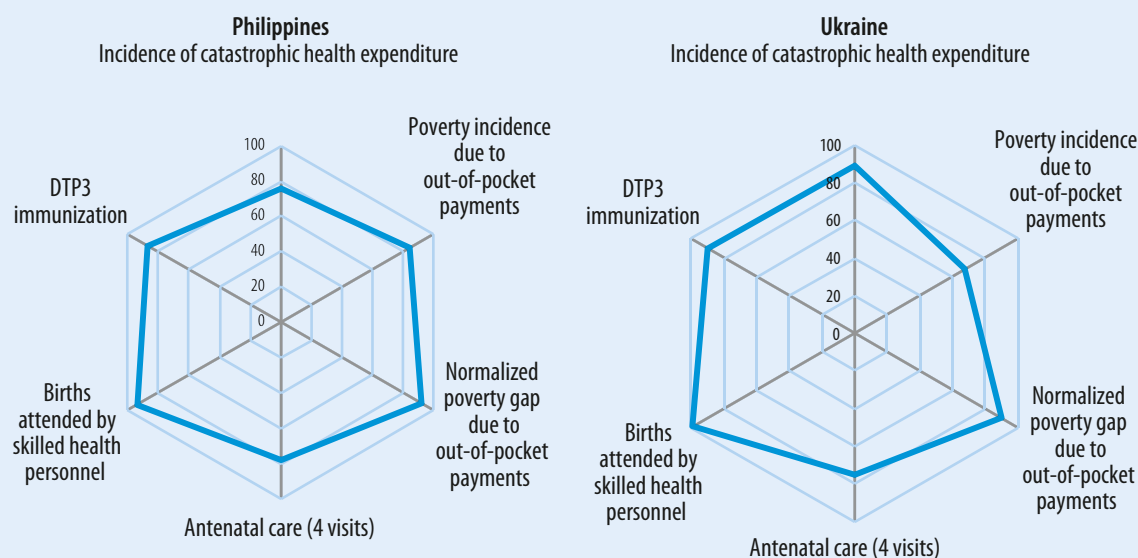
**Philippines**
Incidence of catastrophic health expenditure

100
80
60
40
20
0

Poverty incidence due to out-of-pocket payments

DTP3 immunization

Normalized poverty gap due to out-of-pocket payments

Births attended by skilled health personnel

Antenatal care (4 visits)

**Ukraine**
Incidence of catastrophic health expenditure

100
80
60
40
20
0

Poverty incidence due to out-of-pocket payments

DTP3 immunization

Normalized poverty gap due to out-of-pocket payments

Births attended by skilled health personnel

Antenatal care (4 visits)